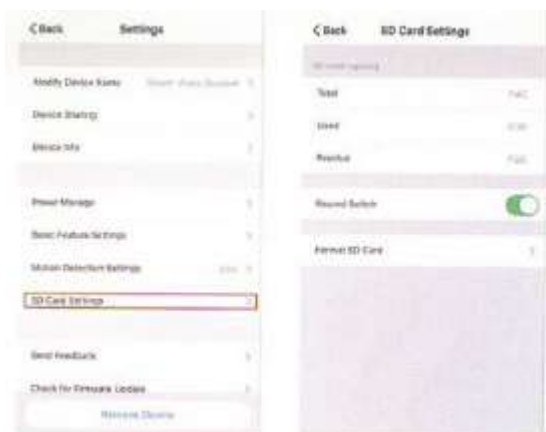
< Back Settings

Modify Device Name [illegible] >

Device Sharing >

Device Info >

Power Manage >

Basic Feature Settings >

Motion Detection Settings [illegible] >

SD Card Settings >

Send Feedback >

Check for Firmware Update >

Remove Device

< Back SD Card Settings

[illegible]

Total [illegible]

Used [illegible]

Residue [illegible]

Record Switch

Format SD Card >